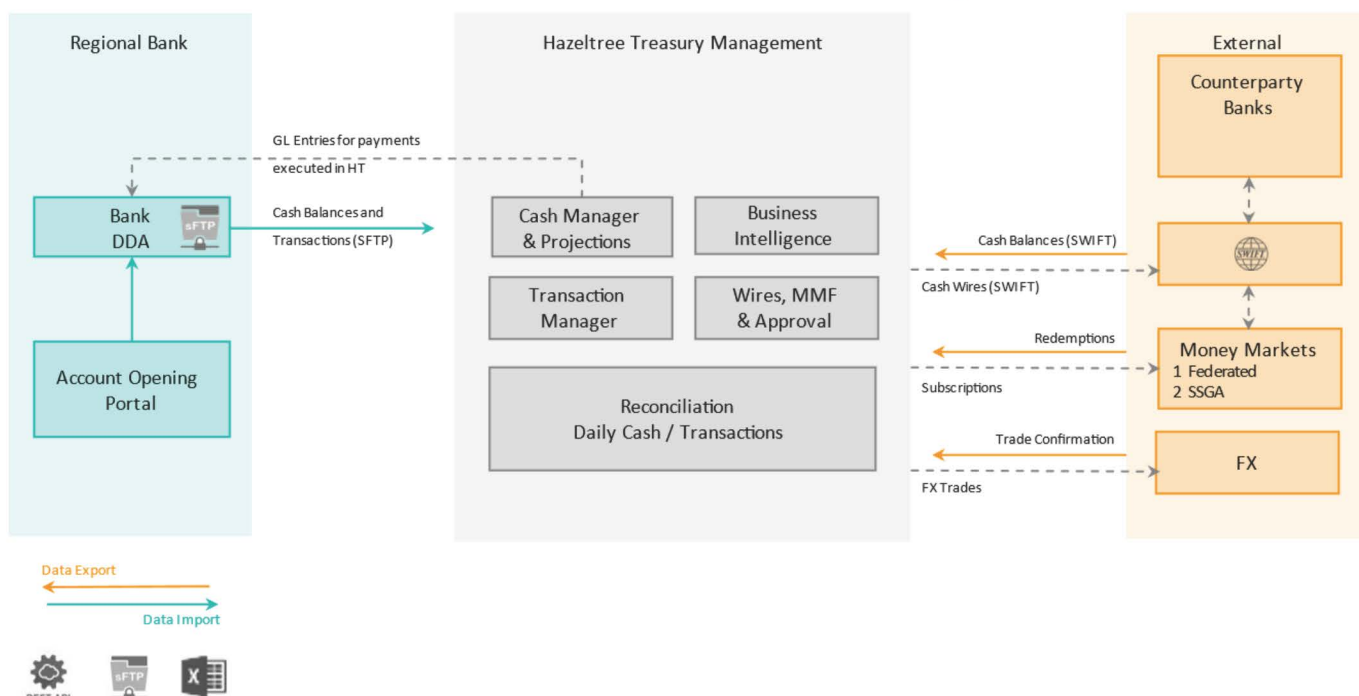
Regional Bank

Hazeltree Treasury Management

External

Counterparty Banks

GL Entries for payments executed in HT

Bank DDA

sFTP

Cash Balances and Transactions (SFTP)

Cash Manager & Projections

Business Intelligence

Cash Balances (SWIFT)

SWIFT

Cash Wires (SWIFT)

Transaction Manager

Wires, MMF & Approval

Redemptions

Money Markets
1 Federated
2 SSGA

Account Opening Portal

Subscriptions

Reconciliation
Daily Cash / Transactions

Trade Confirmation

FX

FX Trades

Data Export

Data Import

REST API

sFTP

X